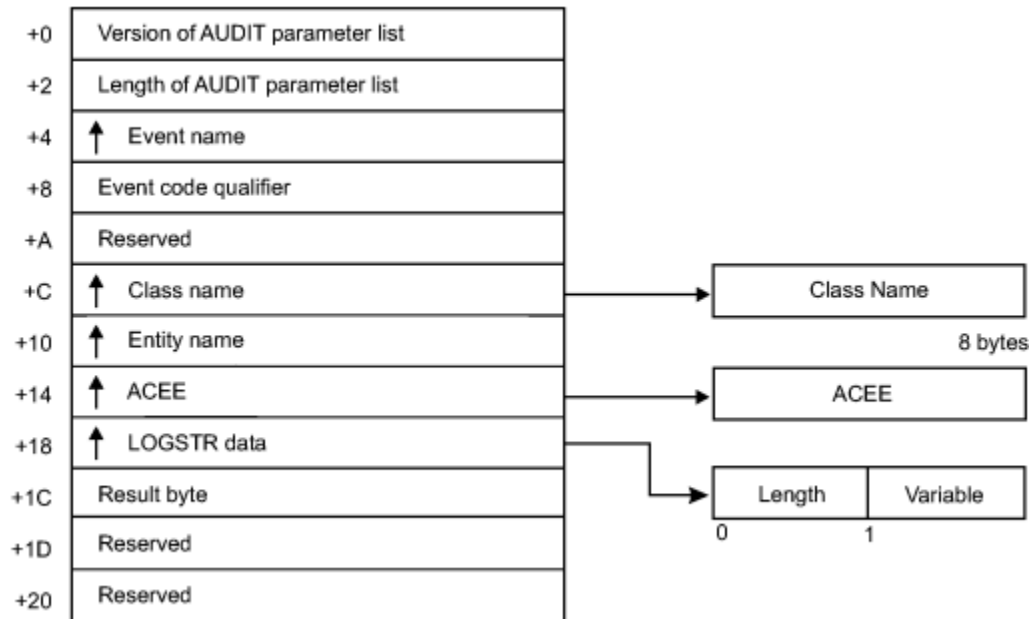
| | |
|---|---|
| +0 | Version of AUDIT parameter list |
| +2 | Length of AUDIT parameter list |
| +4 | ↑ Event name |
| +8 | Event code qualifier |
| +A | Reserved |
| +C | ↑ Class name |
| +10 | ↑ Entity name |
| +14 | ↑ ACEE |
| +18 | ↑ LOGSTR data |
| +1C | Result byte |
| +1D | Reserved |
| +20 | Reserved |

Class Name

8 bytes

ACEE

| Length | Variable |
|---|---|

0 1